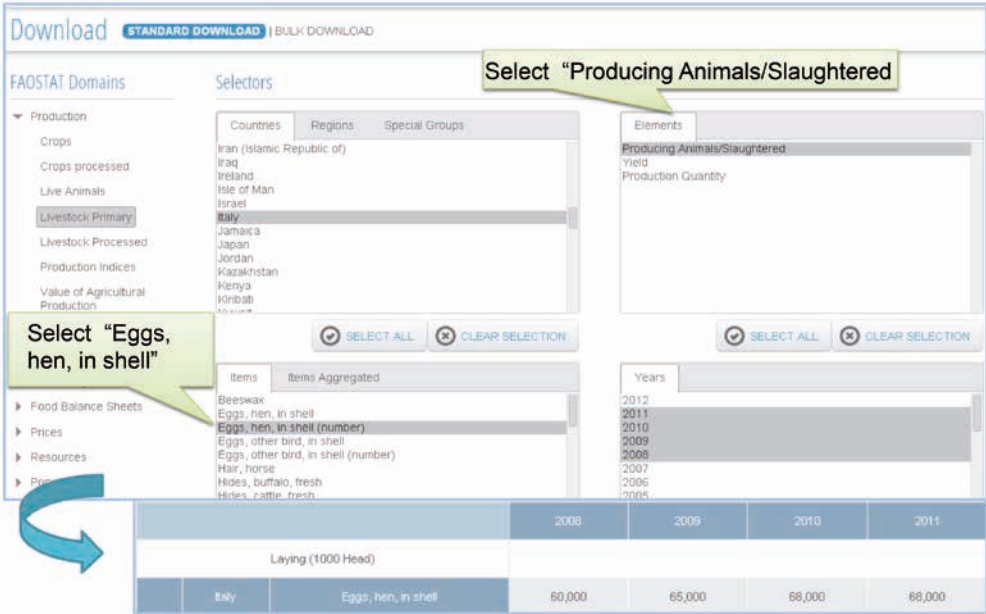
Download STANDARD DOWNLOAD | BULK DOWNLOAD

FAOSTAT Domains

Production
Crops
Crops processed
Live Animals
Livestock Primary
Livestock Processed
Production Indices
Value of Agricultural Production

Select "Eggs, hen, in shell"

Food Balance Sheets
Prices
Resources
Po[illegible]

Selectors

Select "Producing Animals/Slaughtered

Countries | Regions | Special Groups

Iran (Islamic Republic of)
Iraq
Ireland
Isle of Man
Israel
Italy
Jamaica
Japan
Jordan
Kazakhstan
Kenya
Kiribati
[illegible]

SELECT ALL | CLEAR SELECTION

Elements

Producing Animals/Slaughtered
Yield
Production Quantity

SELECT ALL | CLEAR SELECTION

Items | Items Aggregated

Beeswax
Eggs, hen, in shell
Eggs, hen, in shell (number)
Eggs, other bird, in shell
Eggs, other bird, in shell (number)
Hair, horse
Hides, buffalo, fresh
Hides, cattle, fresh

Years

2012
2011
2010
2009
2008
2007
2006
2005

| | | 2008 | 2009 | 2010 | 2011 |
|---|---|---|---|---|---|
| | Laying (1000 Head) | | | | |
| Italy | Eggs, hen, in shell | 60,000 | 65,000 | 68,000 | 68,000 |